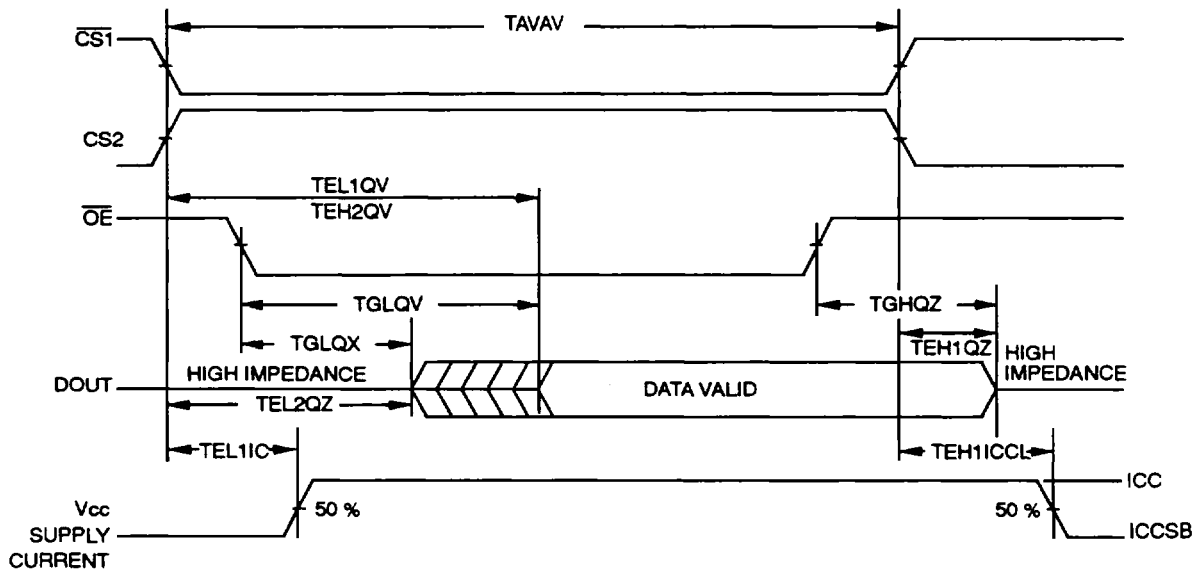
TAVAV

$\overline{CS1}$

CS2

TEL1QV
TEH2QV

$\overline{OE}$

TGLQV

TGHQZ

TGLQX

TEH1QZ

HIGH IMPEDANCE

HIGH IMPEDANCE

DOUT

DATA VALID

TEL2QZ

TEL1IC

TEH1ICCL

ICC

Vcc SUPPLY CURRENT

50 %

50 %

ICCSB